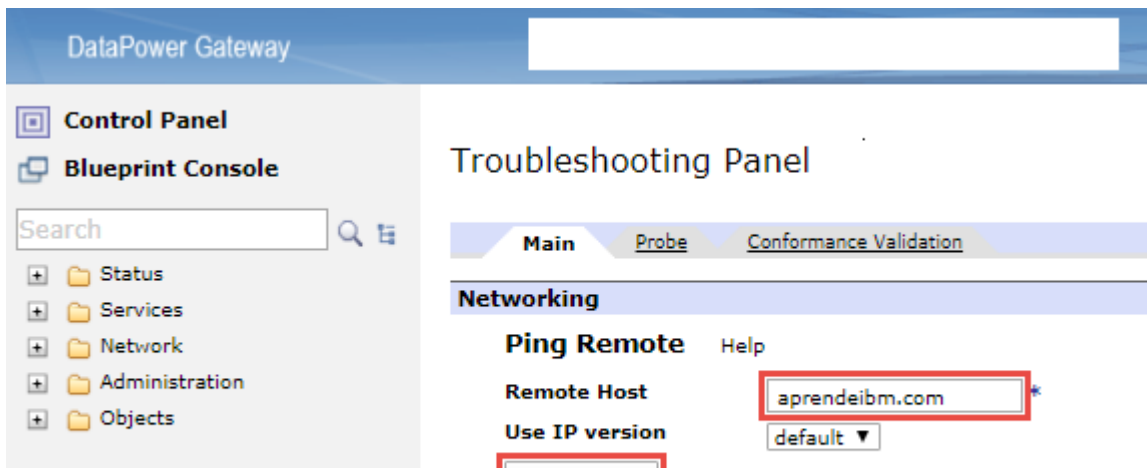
DataPower Gateway

Control Panel
Blueprint Console
Search
Status
Services
Network
Administration
Objects

Troubleshooting Panel

Main | Probe | Conformance Validation

Networking

Ping Remote Help

Remote Host aprendeibm.com *

Use IP version default ▼